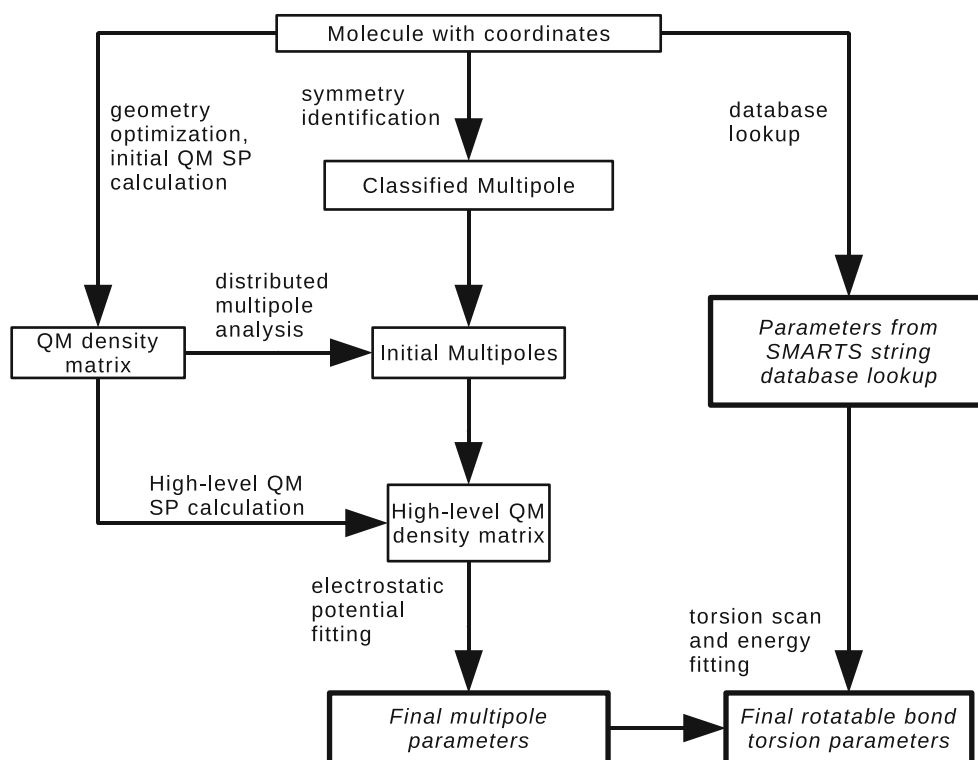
Molecule with coordinates

geometry optimization, initial QM SP calculation

symmetry identification

database lookup

Classified Multipole

distributed multipole analysis

QM density matrix

Initial Multipoles

Parameters from SMARTS string database lookup

High-level QM SP calculation

High-level QM density matrix

electrostatic potential fitting

torsion scan and energy fitting

Final multipole parameters

Final rotatable bond torsion parameters